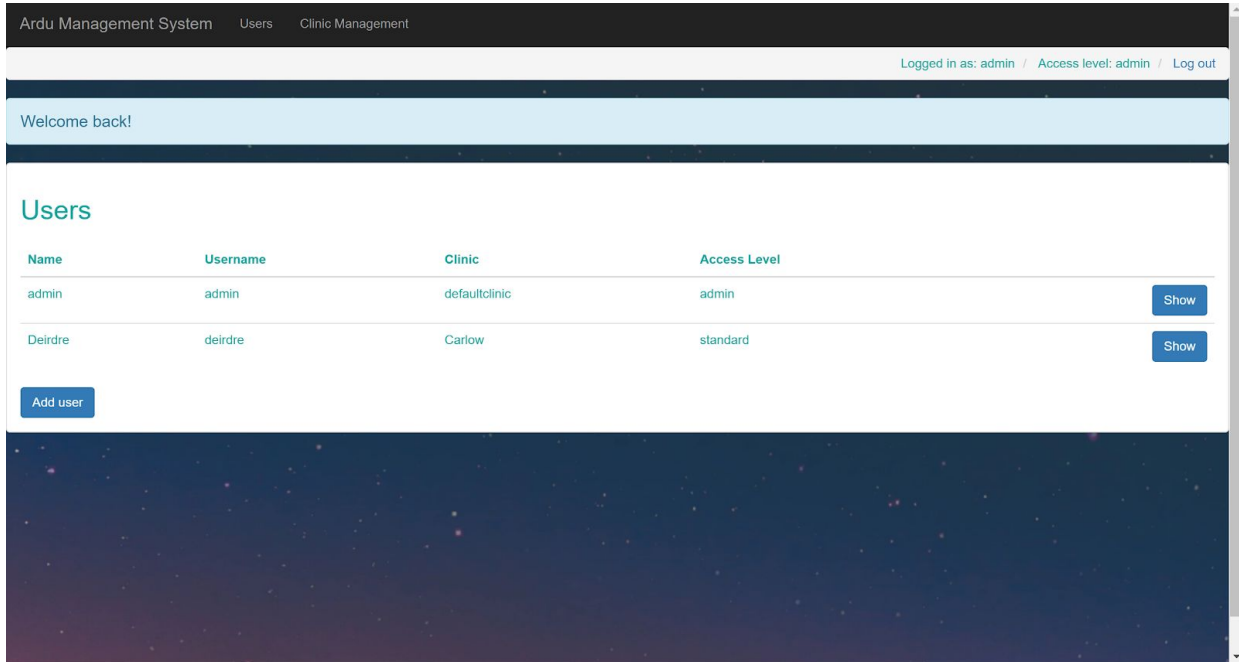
Ardu Management System Users Clinic Management

Logged in as: admin / Access level: admin / Log out

Welcome back!

Users

| Name | Username | Clinic | Access Level | |
|---|---|---|---|---|
| admin | admin | defaultclinic | admin | Show |
| Deirdre | deirdre | Carlow | standard | Show |

Add user